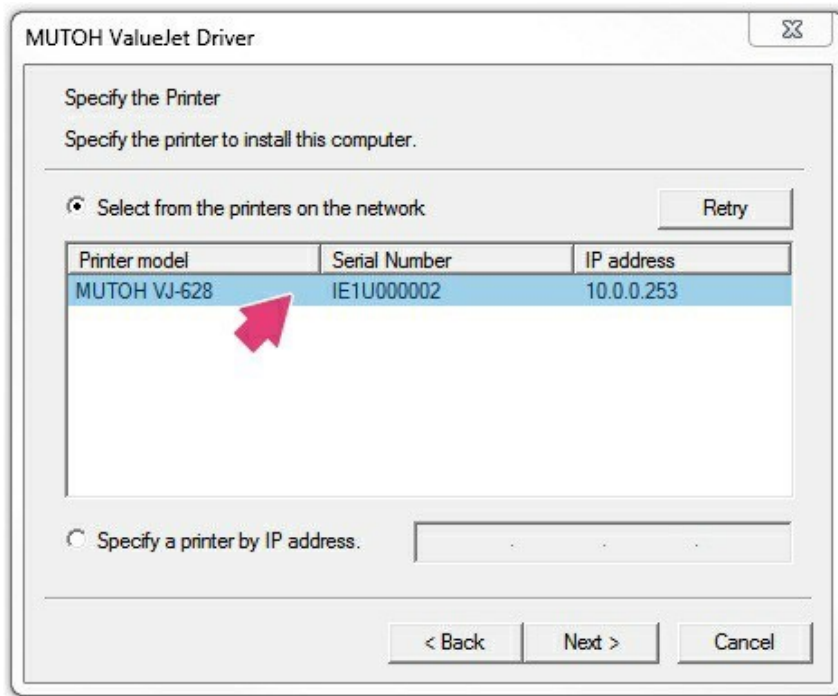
MUTOH ValueJet Driver

Specify the Printer

Specify the printer to install this computer.

Select from the printers on the network

Retry

| Printer model | Serial Number | IP address |
|---|---|---|
| MUTOH VJ-628 | IE1U000002 | 10.0.0.253 |

Specify a printer by IP address.

< Back

Next >

Cancel